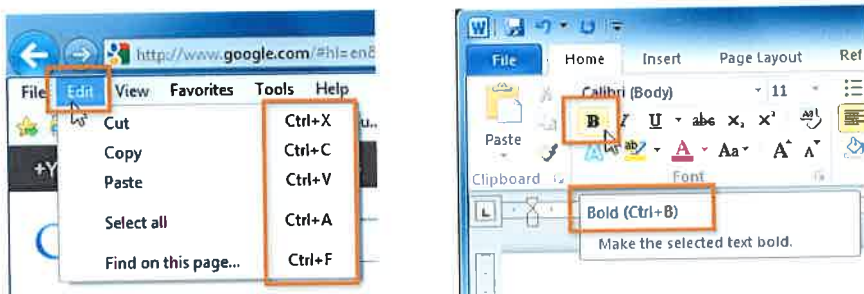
http://www.google.com/#hl=en8

File Edit View Favorites Tools Help

u.

+Y

Cut Ctrl+X
Copy Ctrl+C
Paste Ctrl+V
Select all Ctrl+A
Find on this page... Ctrl+F

W

File Home Insert Page Layout Ref

Calibri (Body) 11

Paste

B I U abe $x_2$ $x^2$

A A Aa A A

Clipboard Font

L

Bold (Ctrl+B)

Make the selected text bold.